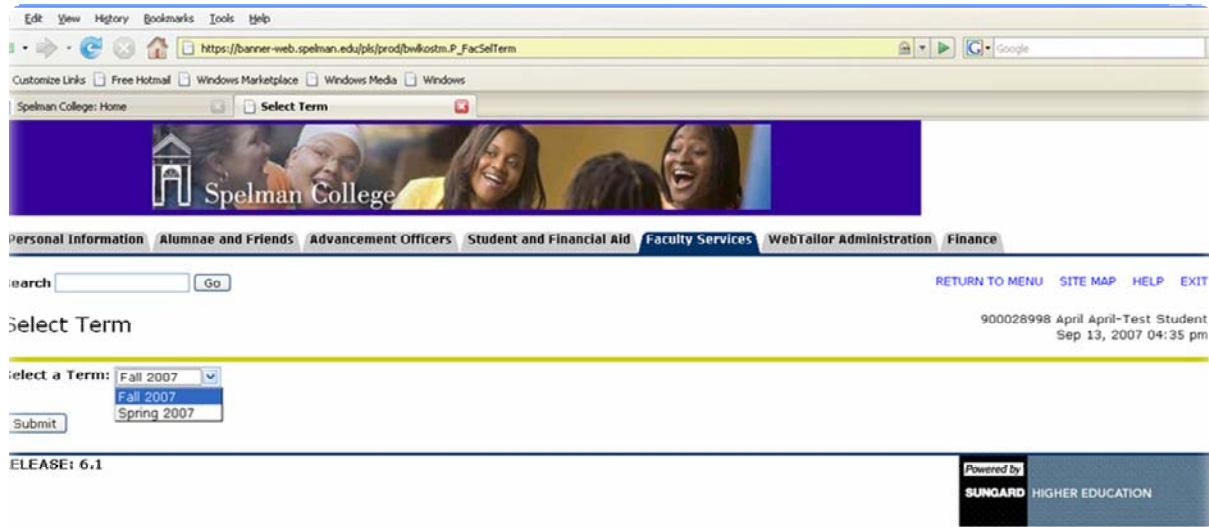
Edit View History Bookmarks Tools Help

https://banner-web.spelman.edu/pls/prod/bwlkostm.P_FacSelTerm

Google

Customize Links Free Hotmail Windows Marketplace Windows Media Windows

Spelman College: Home

Select Term

Spelman College

Personal Information Alumnae and Friends Advancement Officers Student and Financial Aid Faculty Services WebTailor Administration Finance

earch Go

RETURN TO MENU SITE MAP HELP EXIT

Select Term

900028998 April April-Test Student
Sep 13, 2007 04:35 pm

elect a Term: Fall 2007

Fall 2007
Spring 2007

Submit

ELEASE: 6.1

Powered by
SUNGARD HIGHER EDUCATION